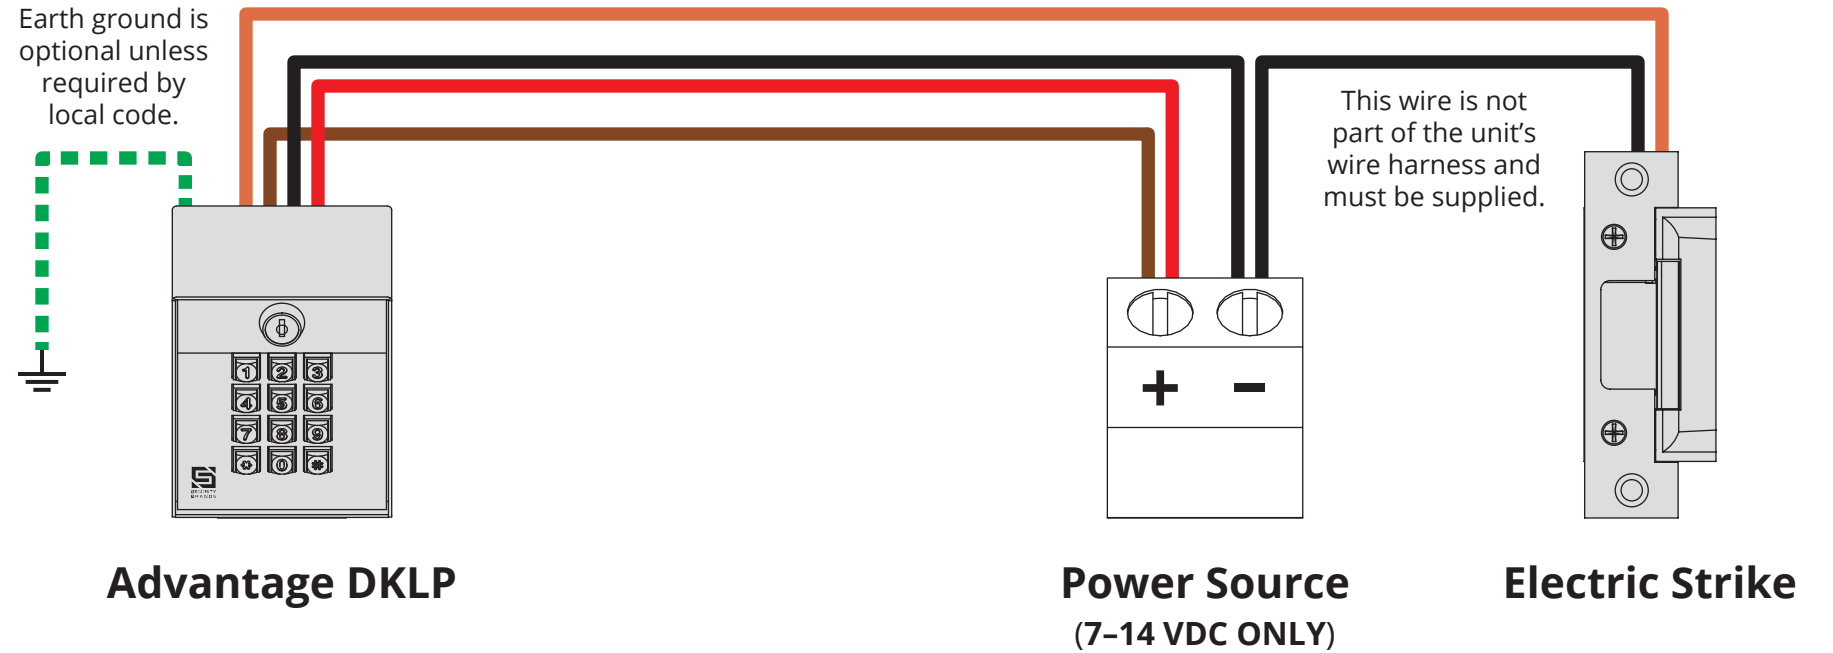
Earth ground is optional unless required by local code.

This wire is not part of the unit's wire harness and must be supplied.

1 2 3
4 5 6
7 8 9
* 0 #

+ −

Advantage DKLP

Power Source
(7–14 VDC ONLY)

Electric Strike